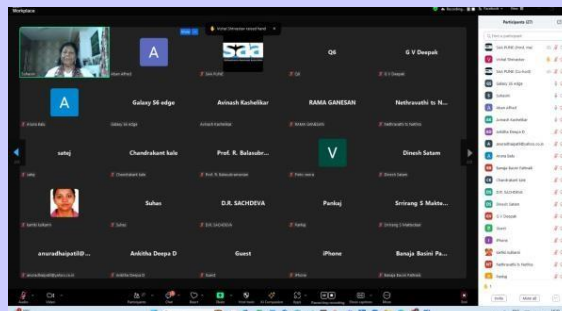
Workplace

Vishal Shrivastav raised hand

Q6

G V Deepak

A

A

Galaxy S6 edge

Avinash Kashelkar

RAMA GANESAN

Nethravathi ts N...

satej

Chandrakant kale

Prof. R. Balasubr...

V

Dinesh Satam

Suhas

D.R. SACHDEVA

Pankaj

Srirang S Maite...

anuradhajoshi@...

Ankitha Deepa D

Guest

iPhone

Banaja Basini Pa...

Participants (27)

Invite

Mute all